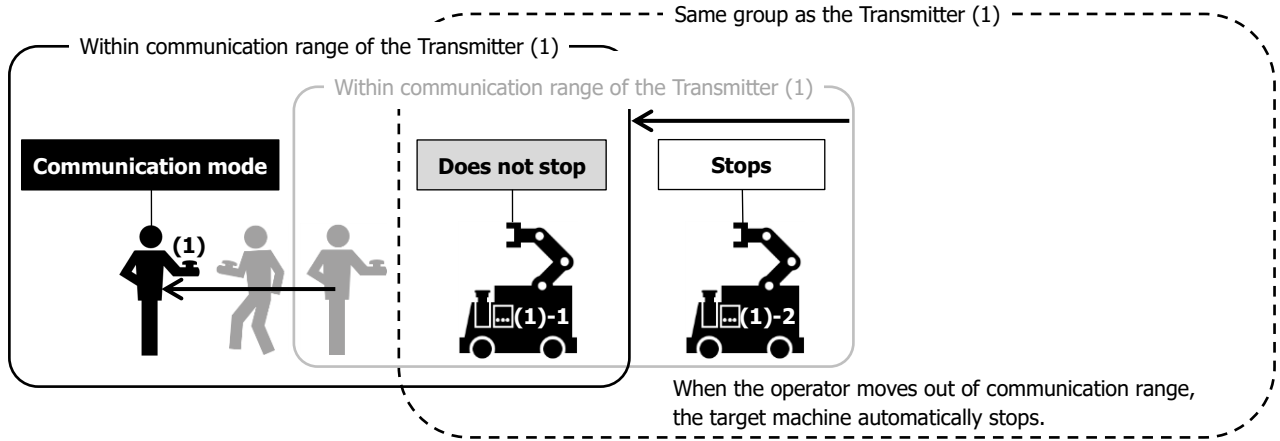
Same group as the Transmitter (1)

Within communication range of the Transmitter (1)

Within communication range of the Transmitter (1)

Communication mode

Does not stop

Stops

(1)

(1)-1

(1)-2

When the operator moves out of communication range, the target machine automatically stops.